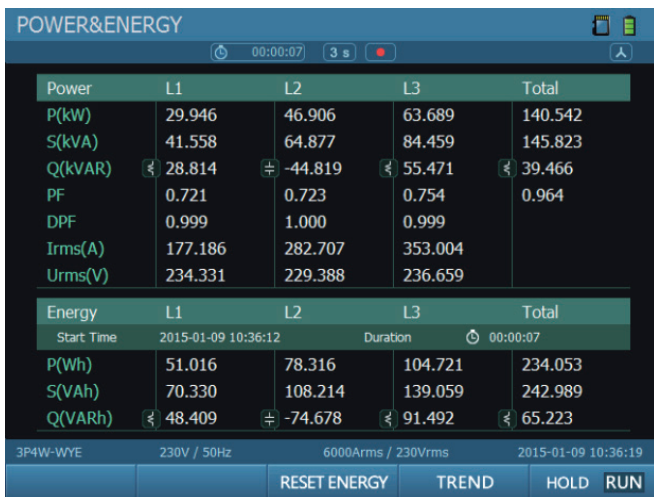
POWER&ENERGY

00:00:07 3 s

| Power | L1 | L2 | L3 | Total |
|---|---|---|---|---|
| P(kW) | 29.946 | 46.906 | 63.689 | 140.542 |
| S(kVA) | 41.558 | 64.877 | 84.459 | 145.823 |
| Q(kVAR) | 28.814 | -44.819 | 55.471 | 39.466 |
| PF | 0.721 | 0.723 | 0.754 | 0.964 |
| DPF | 0.999 | 1.000 | 0.999 | |
| Irms(A) | 177.186 | 282.707 | 353.004 | |
| Urms(V) | 234.331 | 229.388 | 236.659 | |

| Energy | L1 | L2 | L3 | Total |
|---|---|---|---|---|
| Start Time | 2015-01-09 10:36:12 | Duration | | 00:00:07 |
| P(Wh) | 51.016 | 78.316 | 104.721 | 234.053 |
| S(VAh) | 70.330 | 108.214 | 139.059 | 242.989 |
| Q(VARh) | 48.409 | -74.678 | 91.492 | 65.223 |

3P4W-WYE 230V / 50Hz 6000Arms / 230Vrms 2015-01-09 10:36:19

RESET ENERGY TREND HOLD RUN